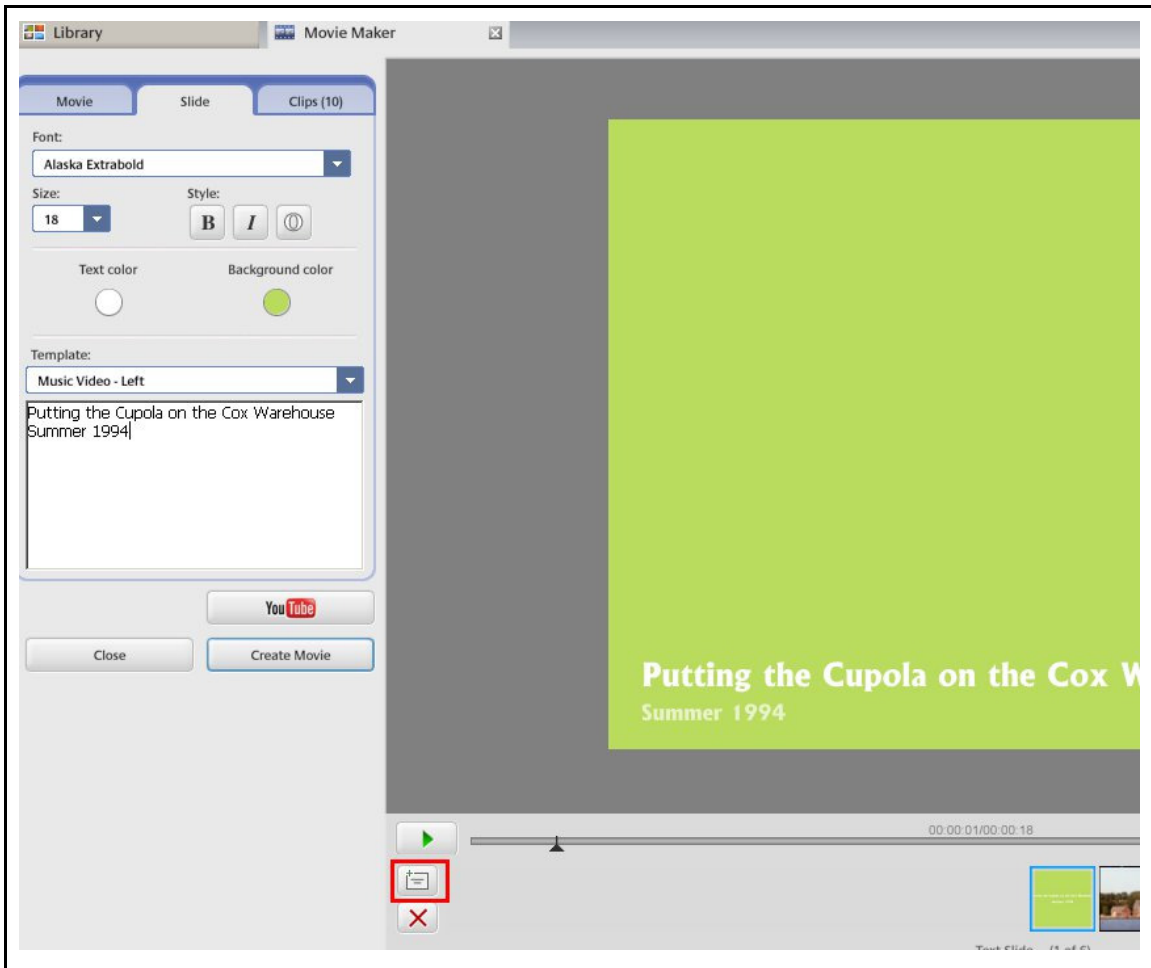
Library
Movie Maker

Movie
Slide
Clips (10)

Font:
Alaska Extrabold
Size:
18
Style:
B
I

Text color
Background color

Template:
Music Video - Left

Putting the Cupola on the Cox Warehouse
Summer 1994

YouTube

Close
Create Movie

Putting the Cupola on the Cox W
Summer 1994

00:00:01/00:00:18

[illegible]